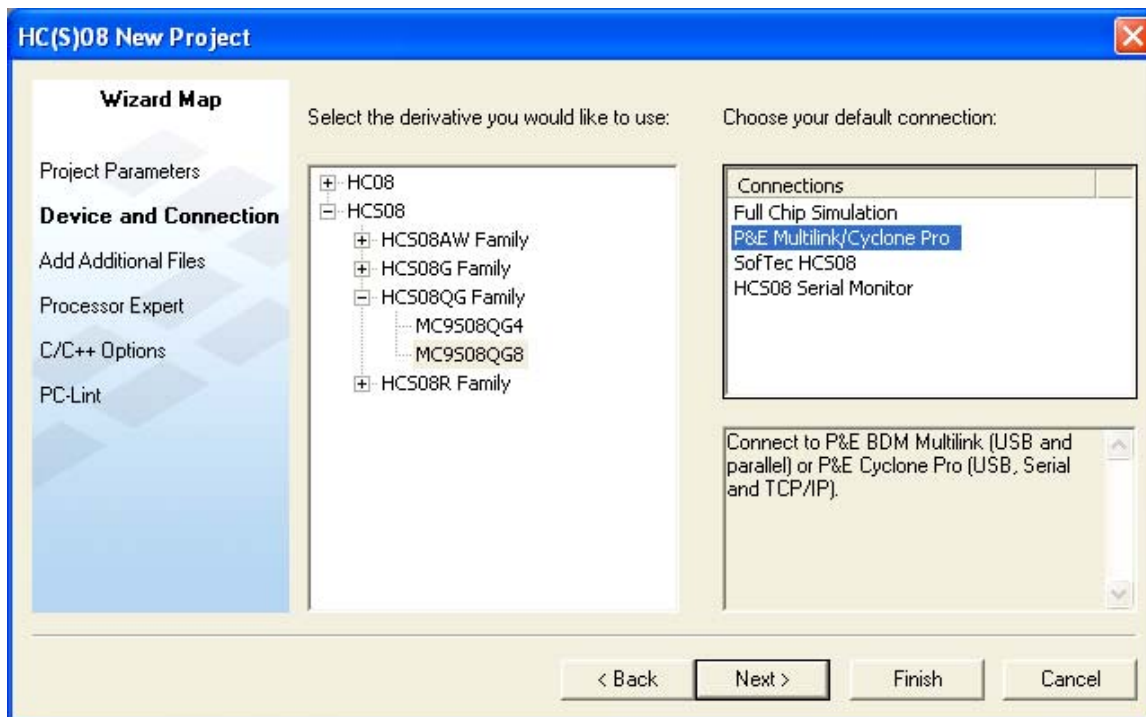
HC(S)08 New Project

Wizard Map

Project Parameters

Device and Connection

Add Additional Files

Processor Expert

C/C++ Options

PC-Lint

Select the derivative you would like to use:

HC08
HCS08
HCS08AW Family
HCS08G Family
HCS08QG Family
MC9S08QG4
MC9S08QG8
HCS08R Family

Choose your default connection:

Connections
Full Chip Simulation
P&E Multilink/Cyclone Pro
SofTec HCS08
HCS08 Serial Monitor

Connect to P&E BDM Multilink (USB and parallel) or P&E Cyclone Pro (USB, Serial and TCP/IP).

< Back
Next >
Finish
Cancel